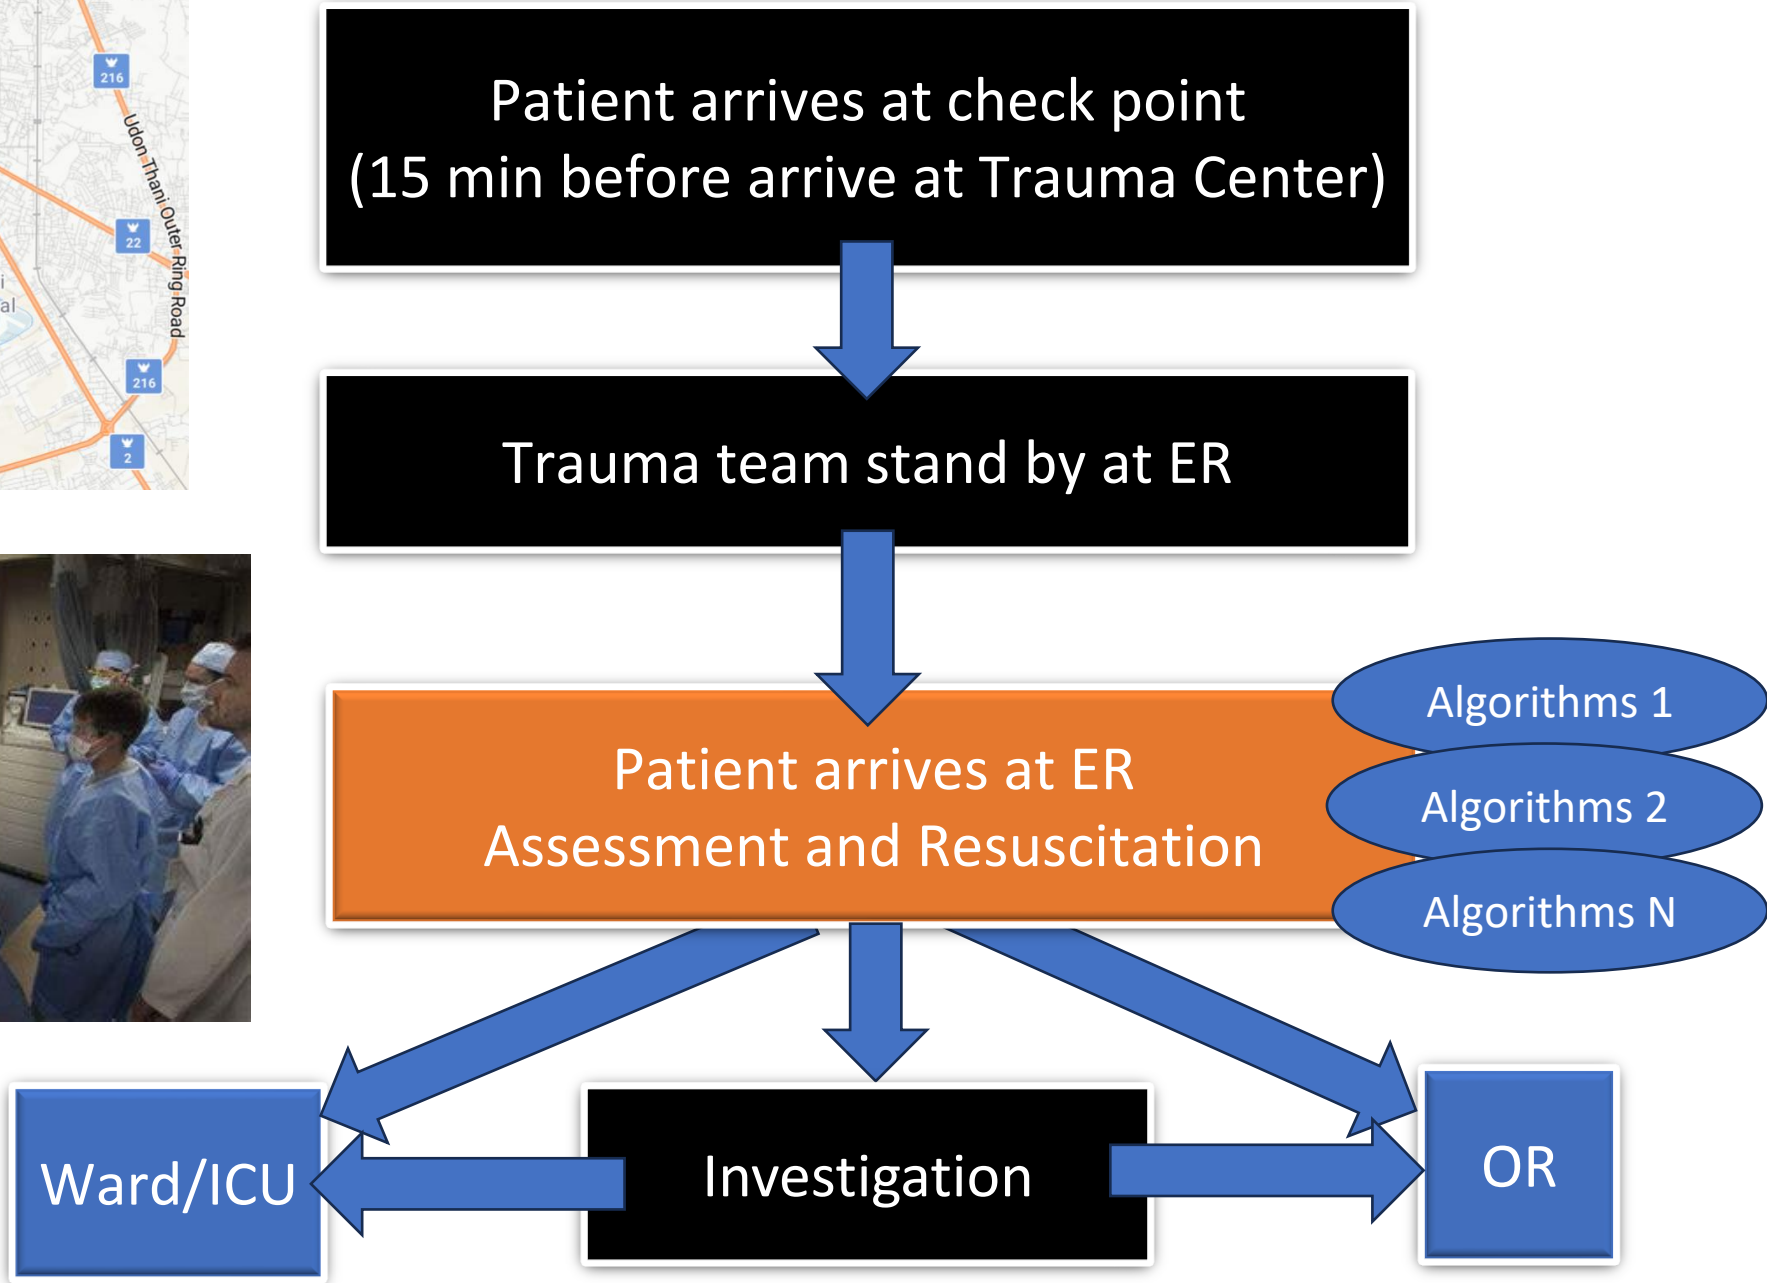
216

Udon Thani Outer Ring Road

22

216

2

al

Patient arrives at check point
(15 min before arrive at Trauma Center)

Trauma team stand by at ER

Patient arrives at ER
Assessment and Resuscitation

Algorithms 1

Algorithms 2

Algorithms N

Ward/ICU

Investigation

OR